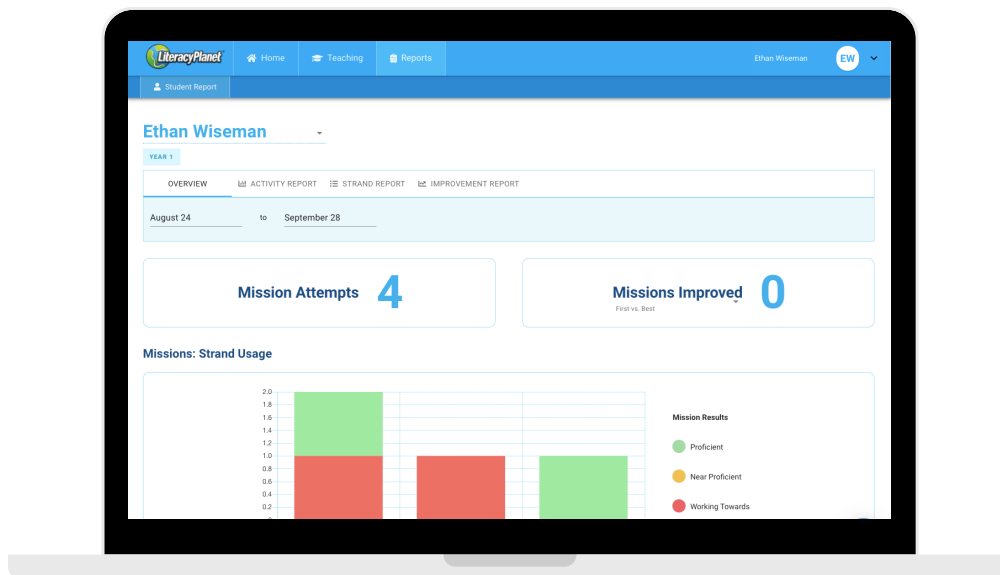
LiteracyPlanet

Home Teaching Reports

Ethan Wiseman EW

Student Report

Ethan Wiseman

YEAR 1

OVERVIEW ACTIVITY REPORT STRAND REPORT IMPROVEMENT REPORT

August 24 to September 28

Mission Attempts 4

Missions Improved 0
First vs. Best

Missions: Strand Usage

2.0
1.8
1.6
1.4
1.2
1.0
0.8
0.6
0.4
0.2

Mission Results

Proficient

Near Proficient

Working Towards